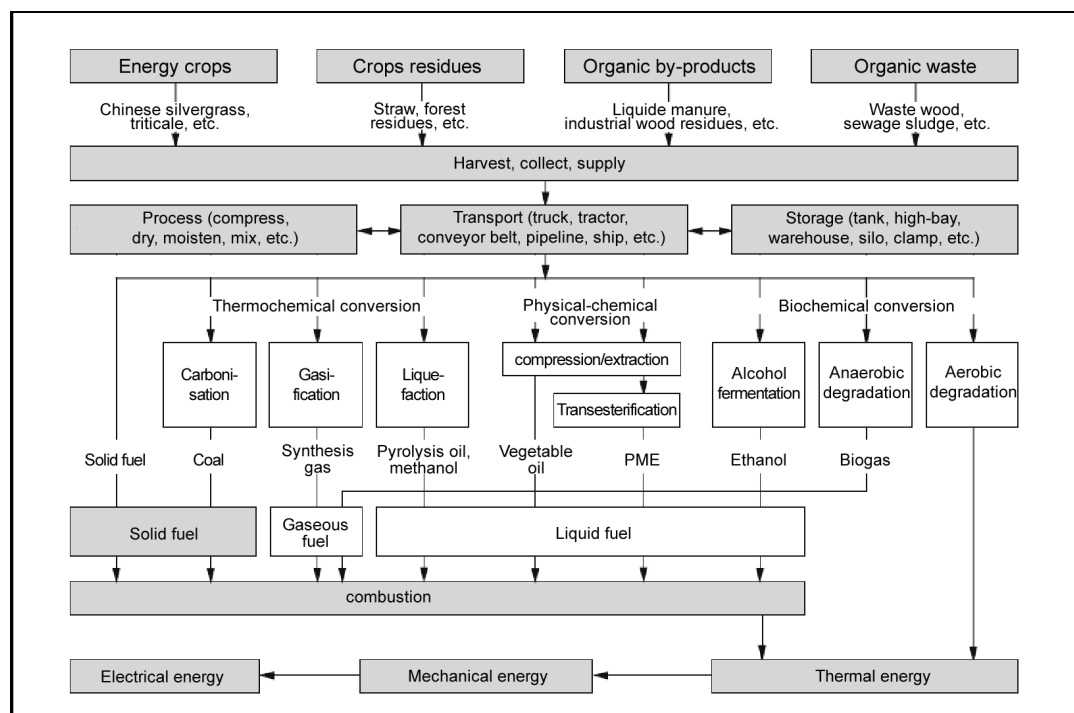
Energy crops
Chinese silvergrass, triticale, etc.

Crops residues
Straw, forest residues, etc.

Organic by-products
Liquide manure, industrial wood residues, etc.

Organic waste
Waste wood, sewage sludge, etc.

Harvest, collect, supply

Process (compress, dry, moisten, mix, etc.)

Transport (truck, tractor, conveyor belt, pipeline, ship, etc.)

Storage (tank, high-bay, warehouse, silo, clamp, etc.)

Thermochemical conversion

Physical-chemical conversion

Biochemical conversion

Carbonisation

Gasification

Liquefaction

compression/extraction

Transesterification

Alcohol fermentation

Anaerobic degradation

Aerobic degradation

Solid fuel

Coal

Synthesis gas

Pyrolysis oil, methanol

Vegetable oil

PME

Ethanol

Biogas

Solid fuel

Gaseous fuel

Liquid fuel

combustion

Electrical energy

Mechanical energy

Thermal energy